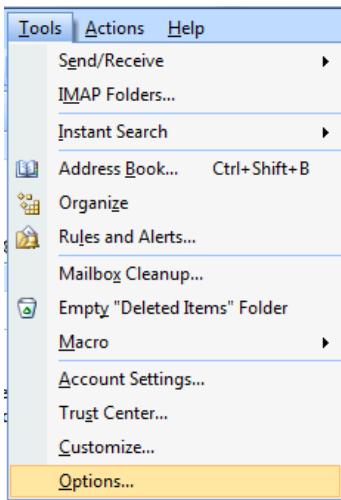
Tools Actions Help
Send/Receive
IMAP Folders...
Instant Search
Address Book... Ctrl+Shift+B
Organize
Rules and Alerts...
Mailbox Cleanup...
Empty "Deleted Items" Folder
Macro
Account Settings...
Trust Center...
Customize...
Options...